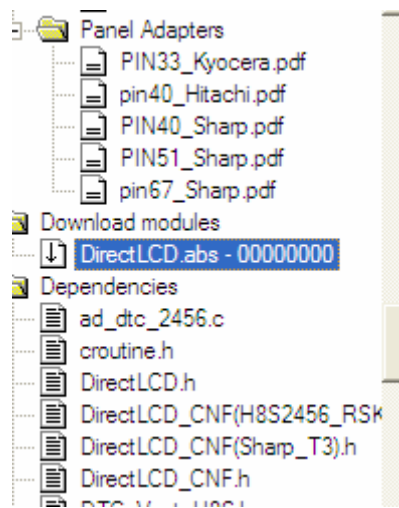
Panel Adapters
PIN33_Kyocera.pdf
pin40_Hitachi.pdf
PIN40_Sharp.pdf
PIN51_Sharp.pdf
pin67_Sharp.pdf
Download modules
DirectLCD.abs - 00000000
Dependencies
ad_dtc_2456.c
croutine.h
DirectLCD.h
DirectLCD_CNF(H8S2456_RSK
DirectLCD_CNF(Sharp_T3).h
DirectLCD_CNF.h
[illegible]